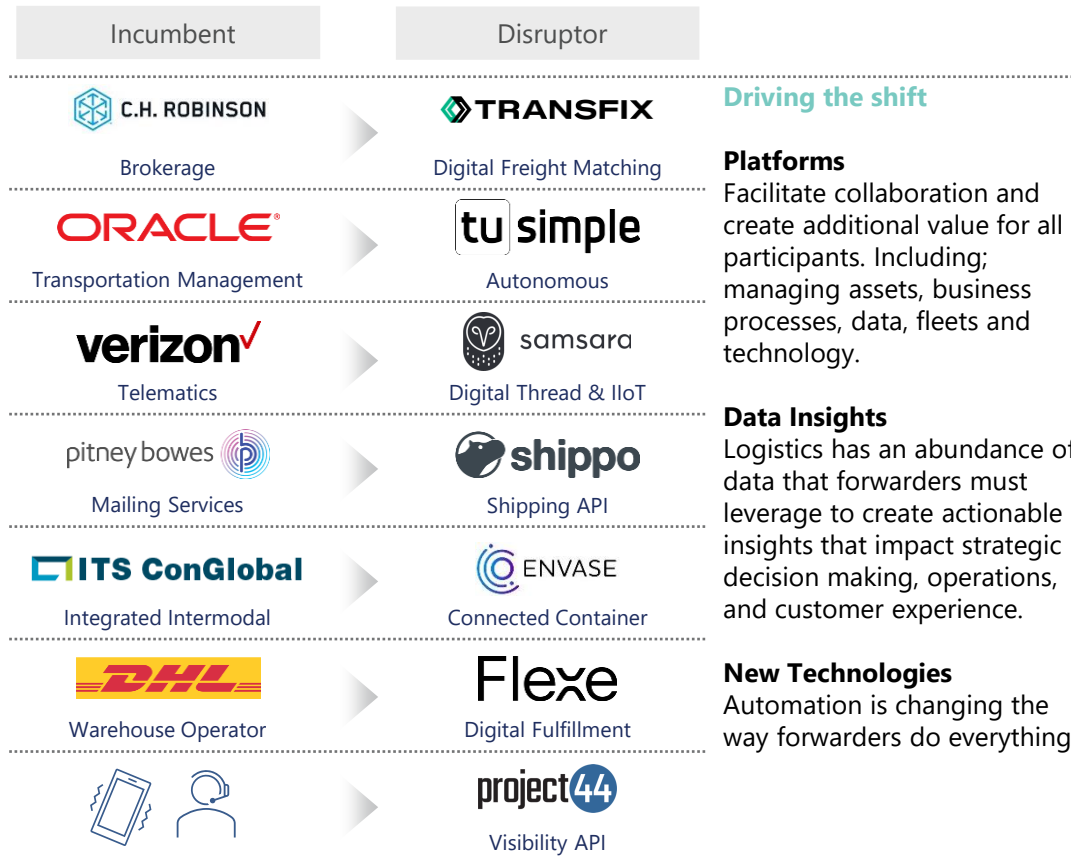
Incumbent

Disruptor

C.H. ROBINSON

Brokerage

TRANSFIX

Digital Freight Matching

ORACLE

Transportation Management

tu simple

Autonomous

verizon

Telematics

samsara

Digital Thread & IIoT

pitney bowes

Mailing Services

shippo

Shipping API

ITS ConGlobal

Integrated Intermodal

ENVASE

Connected Container

DHL

Warehouse Operator

Flexe

Digital Fulfillment

project44

Visibility API

Driving the shift

**Platforms**
Facilitate collaboration and create additional value for all participants. Including; managing assets, business processes, data, fleets and technology.

**Data Insights**
Logistics has an abundance of data that forwarders must leverage to create actionable insights that impact strategic decision making, operations, and customer experience.

**New Technologies**
Automation is changing the way forwarders do everything